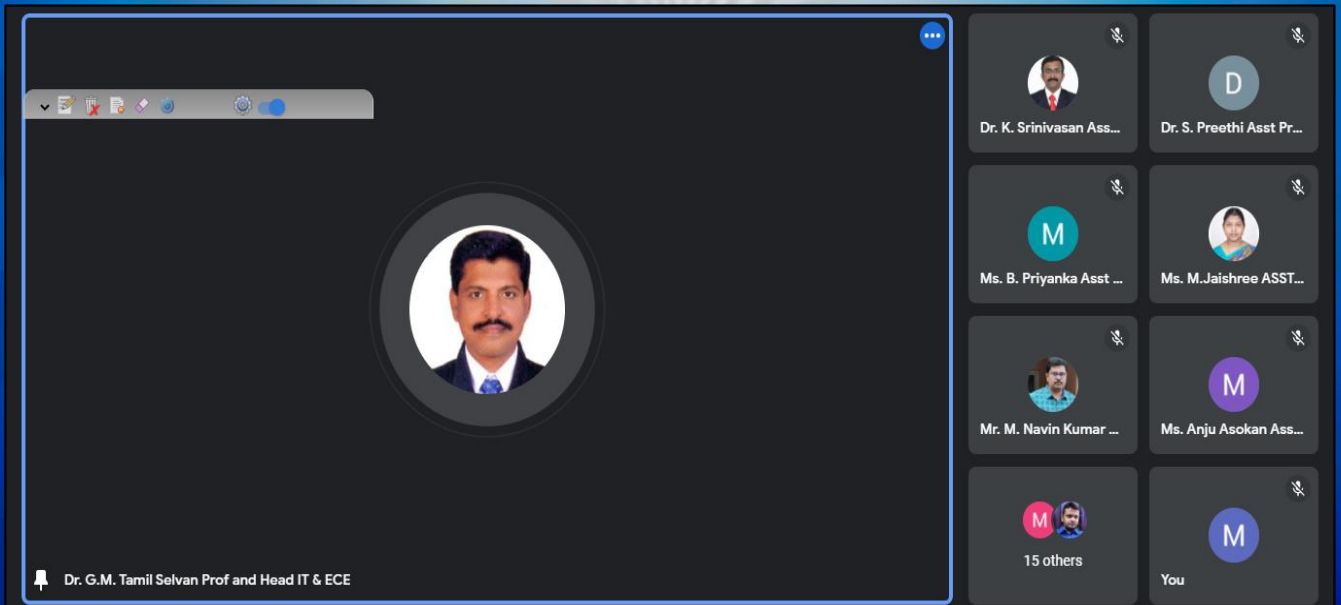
Dr. G.M. Tamil Selvan Prof and Head IT & ECE

Dr. K. Srinivasan Ass...

D

Dr. S. Preethi Asst Pr...

M

Ms. B. Priyanka Asst ...

Ms. M.Jaishree ASST...

Mr. M. Navin Kumar ...

M

Ms. Anju Asokan Ass...

M

15 others

M

You